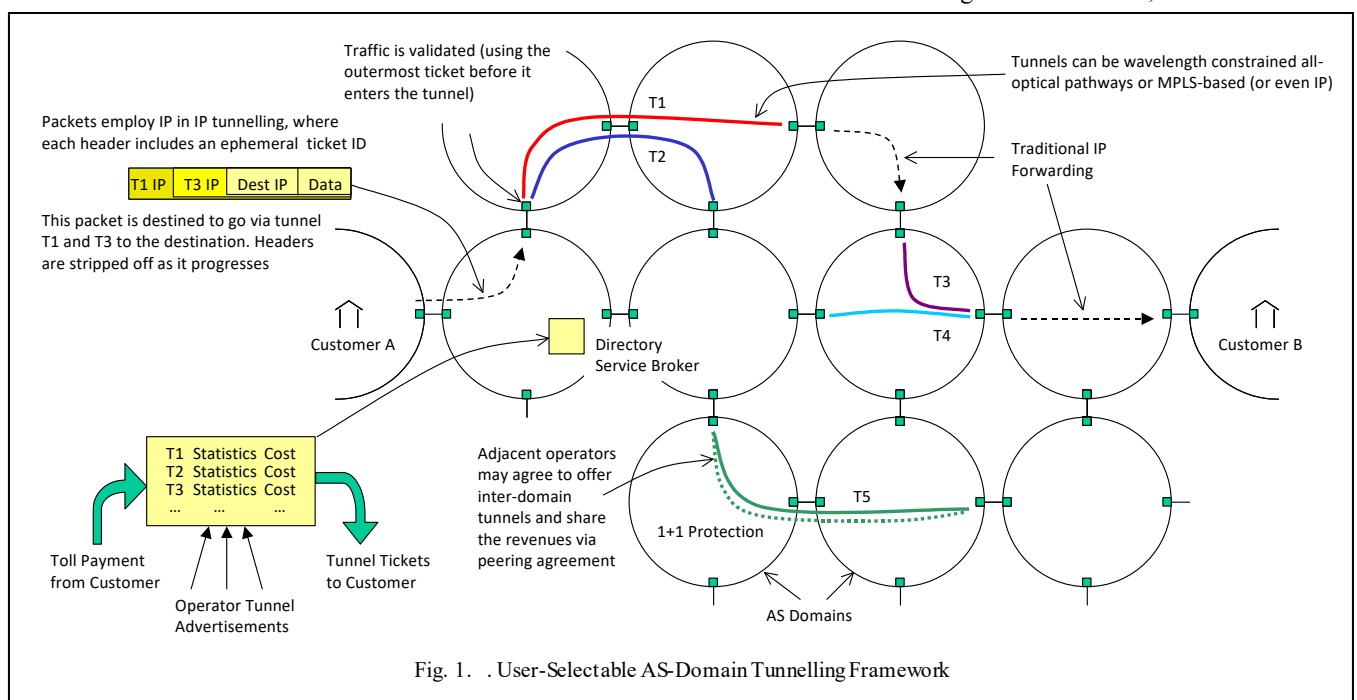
Traffic is validated (using the outermost ticket before it enters the tunnel)

Tunnels can be wavelength constrained all-optical pathways or MPLS-based (or even IP)

Packets employ IP in IP tunnelling, where each header includes an ephemeral ticket ID

| T1 IP | T3 IP | Dest IP | Data |
|---|---|---|---|

T1

T2

Traditional IP Forwarding

This packet is destined to go via tunnel T1 and T3 to the destination. Headers are stripped off as it progresses

T3

T4

Customer A

Directory Service Broker

Customer B

T1 Statistics Cost
T2 Statistics Cost
T3 Statistics Cost
... ... ...

Adjacent operators may agree to offer inter-domain tunnels and share the revenues via peering agreement

T5

1+1 Protection

Toll Payment from Customer

Operator Tunnel Advertisements

Tunnel Tickets to Customer

AS Domains

Fig. 1. . User-Selectable AS-Domain Tunnelling Framework